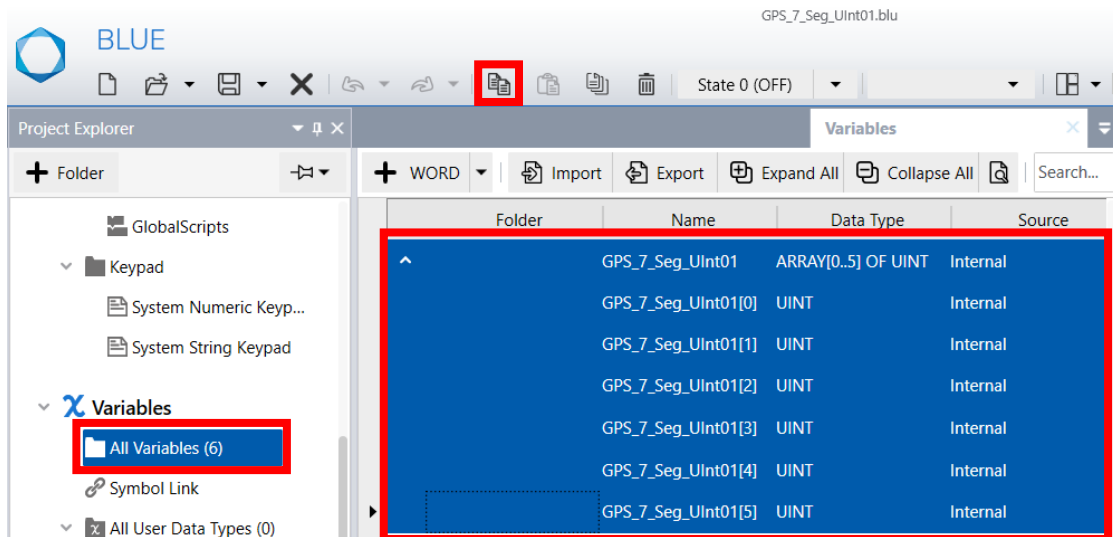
GPS_7_Seg_UInt01.blu

BLUE

State 0 (OFF)

Project Explorer

+ Folder

GlobalScripts

Keypad

System Numeric Keyp...

System String Keypad

Variables

All Variables (6)

Symbol Link

All User Data Types (0)

Variables

+ WORD

Import

Export

Expand All

Collapse All

Search...

| Folder | Name | Data Type | Source |
|---|---|---|---|
| ^ | GPS_7_Seg_UInt01 | ARRAY[0..5] OF UINT | Internal |
| | GPS_7_Seg_UInt01[0] | UINT | Internal |
| | GPS_7_Seg_UInt01[1] | UINT | Internal |
| | GPS_7_Seg_UInt01[2] | UINT | Internal |
| | GPS_7_Seg_UInt01[3] | UINT | Internal |
| | GPS_7_Seg_UInt01[4] | UINT | Internal |
| | GPS_7_Seg_UInt01[5] | UINT | Internal |